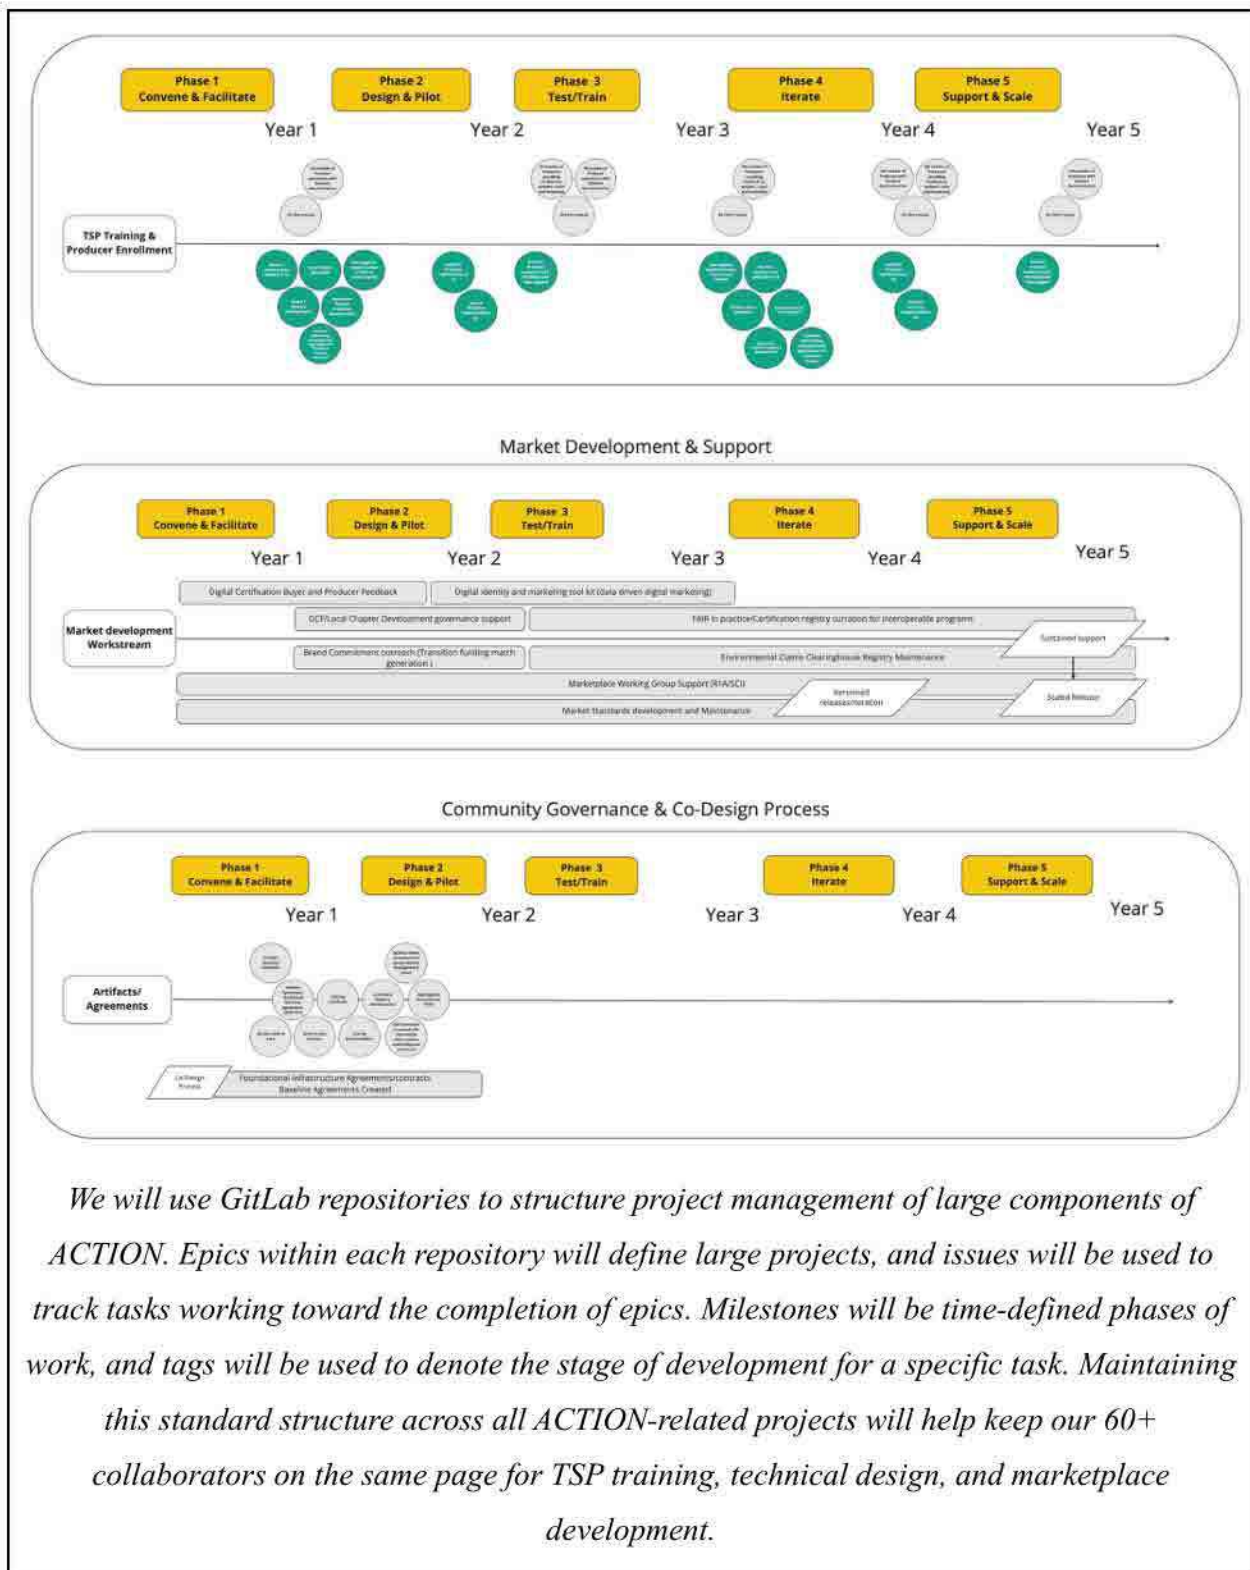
Phase 1
Convene & Facilitate

Phase 2
Design & Pilot

Phase 3
Test/Train

Phase 4
Iterate

Phase 5
Support & Scale

Year 1 Year 2 Year 3 Year 4 Year 5

TSP Training & Producer Enrollment

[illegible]

Market Development & Support

Phase 1
Convene & Facilitate

Phase 2
Design & Pilot

Phase 3
Test/Train

Phase 4
Iterate

Phase 5
Support & Scale

Year 1 Year 2 Year 3 Year 4 Year 5

Market development Workstream

Digital Certification Buyer and Producer Feedback

Digital identity and marketing tool kit (data driven digital marketing)

OCT/Local Chapter Development governance support

FAIR in practice/Certification registry curation for interoperable programs

Sustained support

Brand Commitment outreach (Transition funding match generation)

Environmental Claims Clearinghouse Registry Maintenance

Marketplace Working Group Support (RIA/SCI)

Versioned release/iteration

Scaled Release

Market Standards development and Maintenance

Community Governance & Co-Design Process

Phase 1
Convene & Facilitate

Phase 2
Design & Pilot

Phase 3
Test/Train

Phase 4
Iterate

Phase 5
Support & Scale

Year 1 Year 2 Year 3 Year 4 Year 5

Artifacts/ Agreements

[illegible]

Co-Design Process

Foundational Infrastructure Agreements/contracts Baseline Agreements Created

We will use GitLab repositories to structure project management of large components of ACTION. Epics within each repository will define large projects, and issues will be used to track tasks working toward the completion of epics. Milestones will be time-defined phases of work, and tags will be used to denote the stage of development for a specific task. Maintaining this standard structure across all ACTION-related projects will help keep our 60+ collaborators on the same page for TSP training, technical design, and marketplace development.